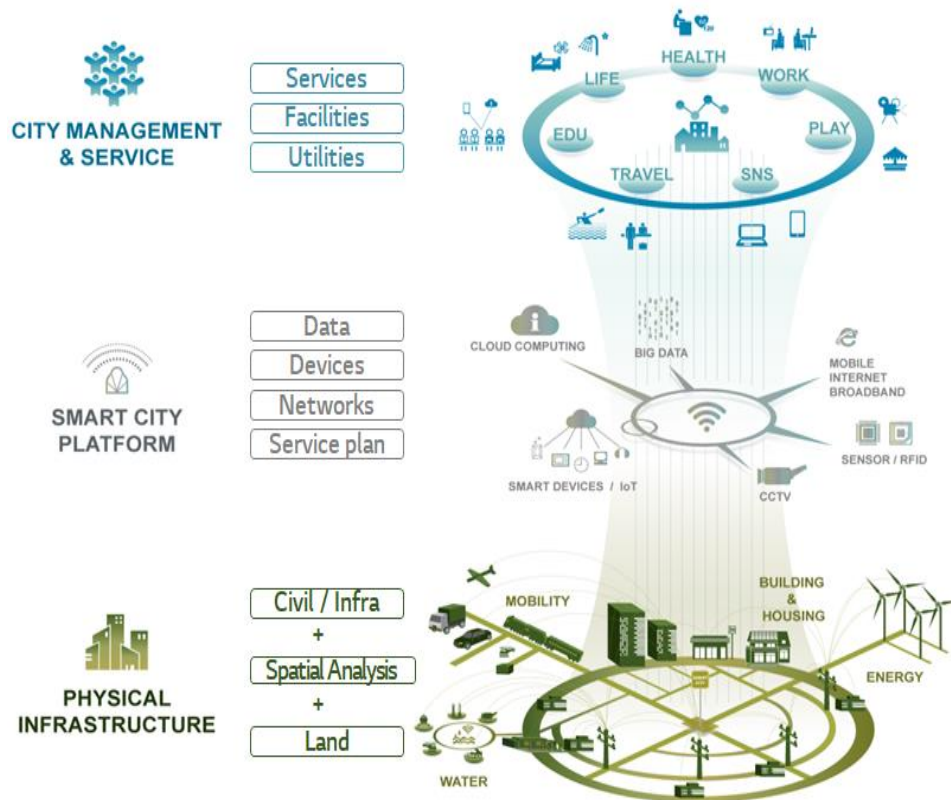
CITY MANAGEMENT & SERVICE

Services
Facilities
Utilities

HEALTH
LIFE
WORK
EDU
PLAY
TRAVEL
SNS

SMART CITY PLATFORM

Data
Devices
Networks
Service plan

CLOUD COMPUTING
BIG DATA
MOBILE INTERNET BROADBAND
SENSOR / RFID
SMART DEVICES / IoT
CCTV

PHYSICAL INFRASTRUCTURE

Civil / Infra
+
Spatial Analysis
+
Land

MOBILITY
BUILDING & HOUSING
ENERGY
WATER